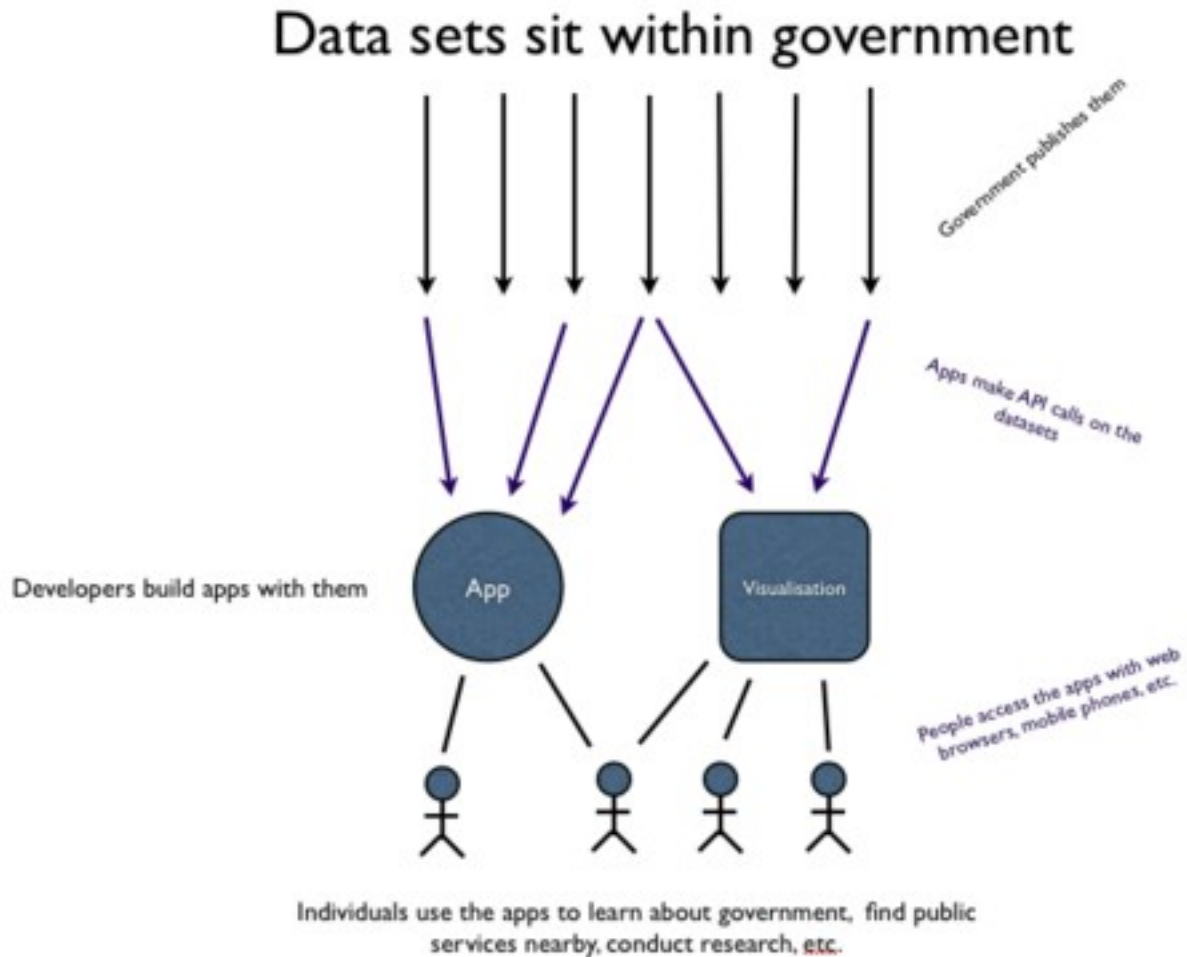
Data sets sit within government

Government publishes them

Apps make API calls on the datasets

Developers build apps with them

App

Visualisation

People access the apps with web browsers, mobile phones, etc.

Individuals use the apps to learn about government, find public services nearby, conduct research, etc.